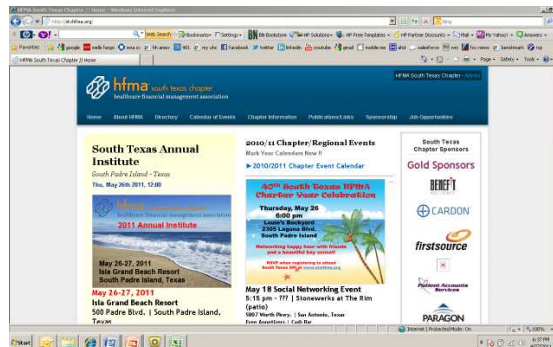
HFMA South Texas Chapter | Home - Windows Internet Explorer

http://stxhfma.org/

Bing

Web Search

Bookmarks

Settings

Hi Bookstore

HP Solutions

HP Free Templates

HP Partner Discounts

Mail

My Yahoo!

Answers

Favorites

google

wells fargo

www.ss

hfa.emc

401

my chc

facebook

twitter

linkedin

youtube

gmail

mobile me

shel

salesforce

nwi

fox news

bandmash

top

HFMA South Texas Chapter | Home

Page

Safety

Tools

hfma south texas chapter healthcare financial management association

HFMA South Texas Chapter - Admin

Home

About HFMA

Directory

Calendar of Events

Chapter Information

Publications/Links

Sponsorship

Job Opportunities

South Texas Annual Institute

South Padre Island - Texas

Thu, May 26th 2011, 12:00

healthcare financial management association

2011 Annual Institute

May 26-27, 2011

Isla Grand Beach Resort

South Padre Island, Texas

May 26-27, 2011

Isla Grand Beach Resort

500 Padre Blvd. | South Padre Island, Texas

2010/11 Chapter/Regional Events

Mark Your Calendars Now !!

2010/2011 Chapter Event Calendar

40th South Texas HFMA Charter Year Celebration

Thursday, May 26

6:00 pm

Louie's Backyard

2305 Laguna Blvd.

South Padre Island

Networking happy hour with friends and a beautiful bay sunset!

RSVP when registering to attend South Texas HFMA at www.stxhfma.org

May 18 Social Networking Event

5:15 pm - ??? | Stoneworks at The Rim (patio)

5807 Worth Pkwy. | San Antonio, Texas

Free Appetizers | Cash Bar

South Texas Chapter Sponsors

Gold Sponsors

BENEFIT

CARDON

firstsource

Patient Accounts Services

PARAGON

Internet | Protected Mode: On

100%

Start

6:37 PM